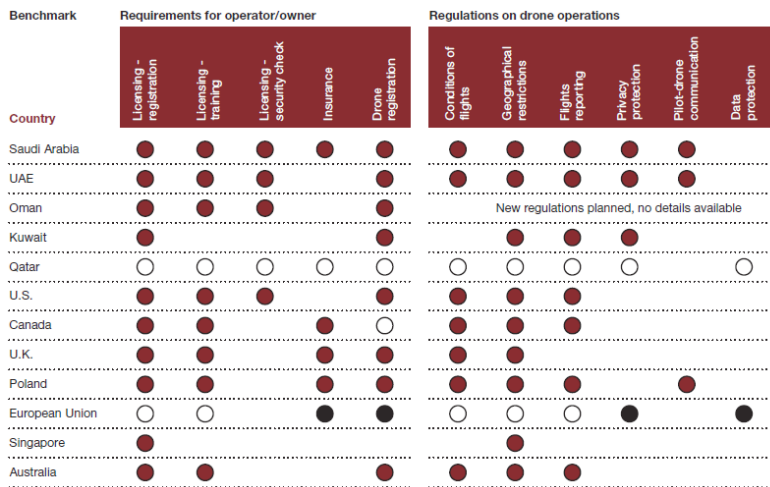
| Benchmark | Requirements for operator/owner | | | | | Regulations on drone operations | | | | | |
|---|---|---|---|---|---|---|---|---|---|---|---|
| Country | Licensing - registration | Licensing - training | Licensing - security check | Insurance | Drone registration | Conditions of flights | Geographical restrictions | Flights reporting | Privacy protection | Pilot-drone communication | Data protection |
| Saudi Arabia | | | | | | | | | | | |
| UAE | | | | | | | | | | | |
| Oman | | | | | | New regulations planned, no details available | | | | | |
| Kuwait | | | | | | | | | | | |
| Qatar | | | | | | | | | | | |
| U.S. | | | | | | | | | | | |
| Canada | | | | | | | | | | | |
| U.K. | | | | | | | | | | | |
| Poland | | | | | | | | | | | |
| European Union | | | | | | | | | | | |
| Singapore | | | | | | | | | | | |
| Australia | | | | | | | | | | | |